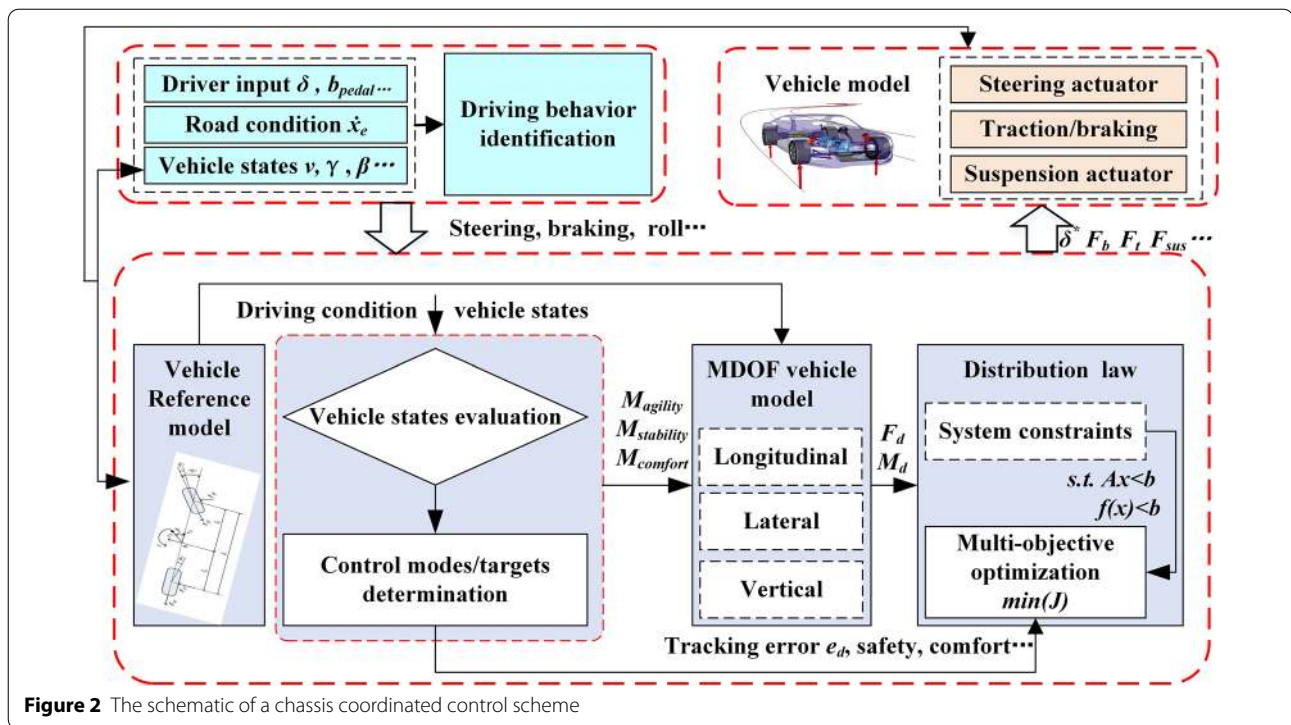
Driver input $\delta$ , $b_{pedal}$···

Road condition $\dot{x}_e$

Vehicle states $v$, $\gamma$ , $\beta$ ···

Driving behavior identification

Vehicle model

Steering actuator

Traction/braking

Suspension actuator

Steering, braking, roll···

$\delta^*$ $F_b$ $F_t$ $F_{sus}$···

Driving condition vehicle states

Vehicle Reference model

Vehicle states evaluation

Control modes/targets determination

$M_{agility}$
$M_{stability}$
$M_{comfort}$

MDOF vehicle model

Longitudinal

Lateral

Vertical

$F_d$
$M_d$

Distribution law

System constraints

s.t. $Ax<b$
$f(x)<b$

Multi-objective optimization
$min(J)$

Tracking error $e_d$, safety, comfort···

**Figure 2** The schematic of a chassis coordinated control scheme